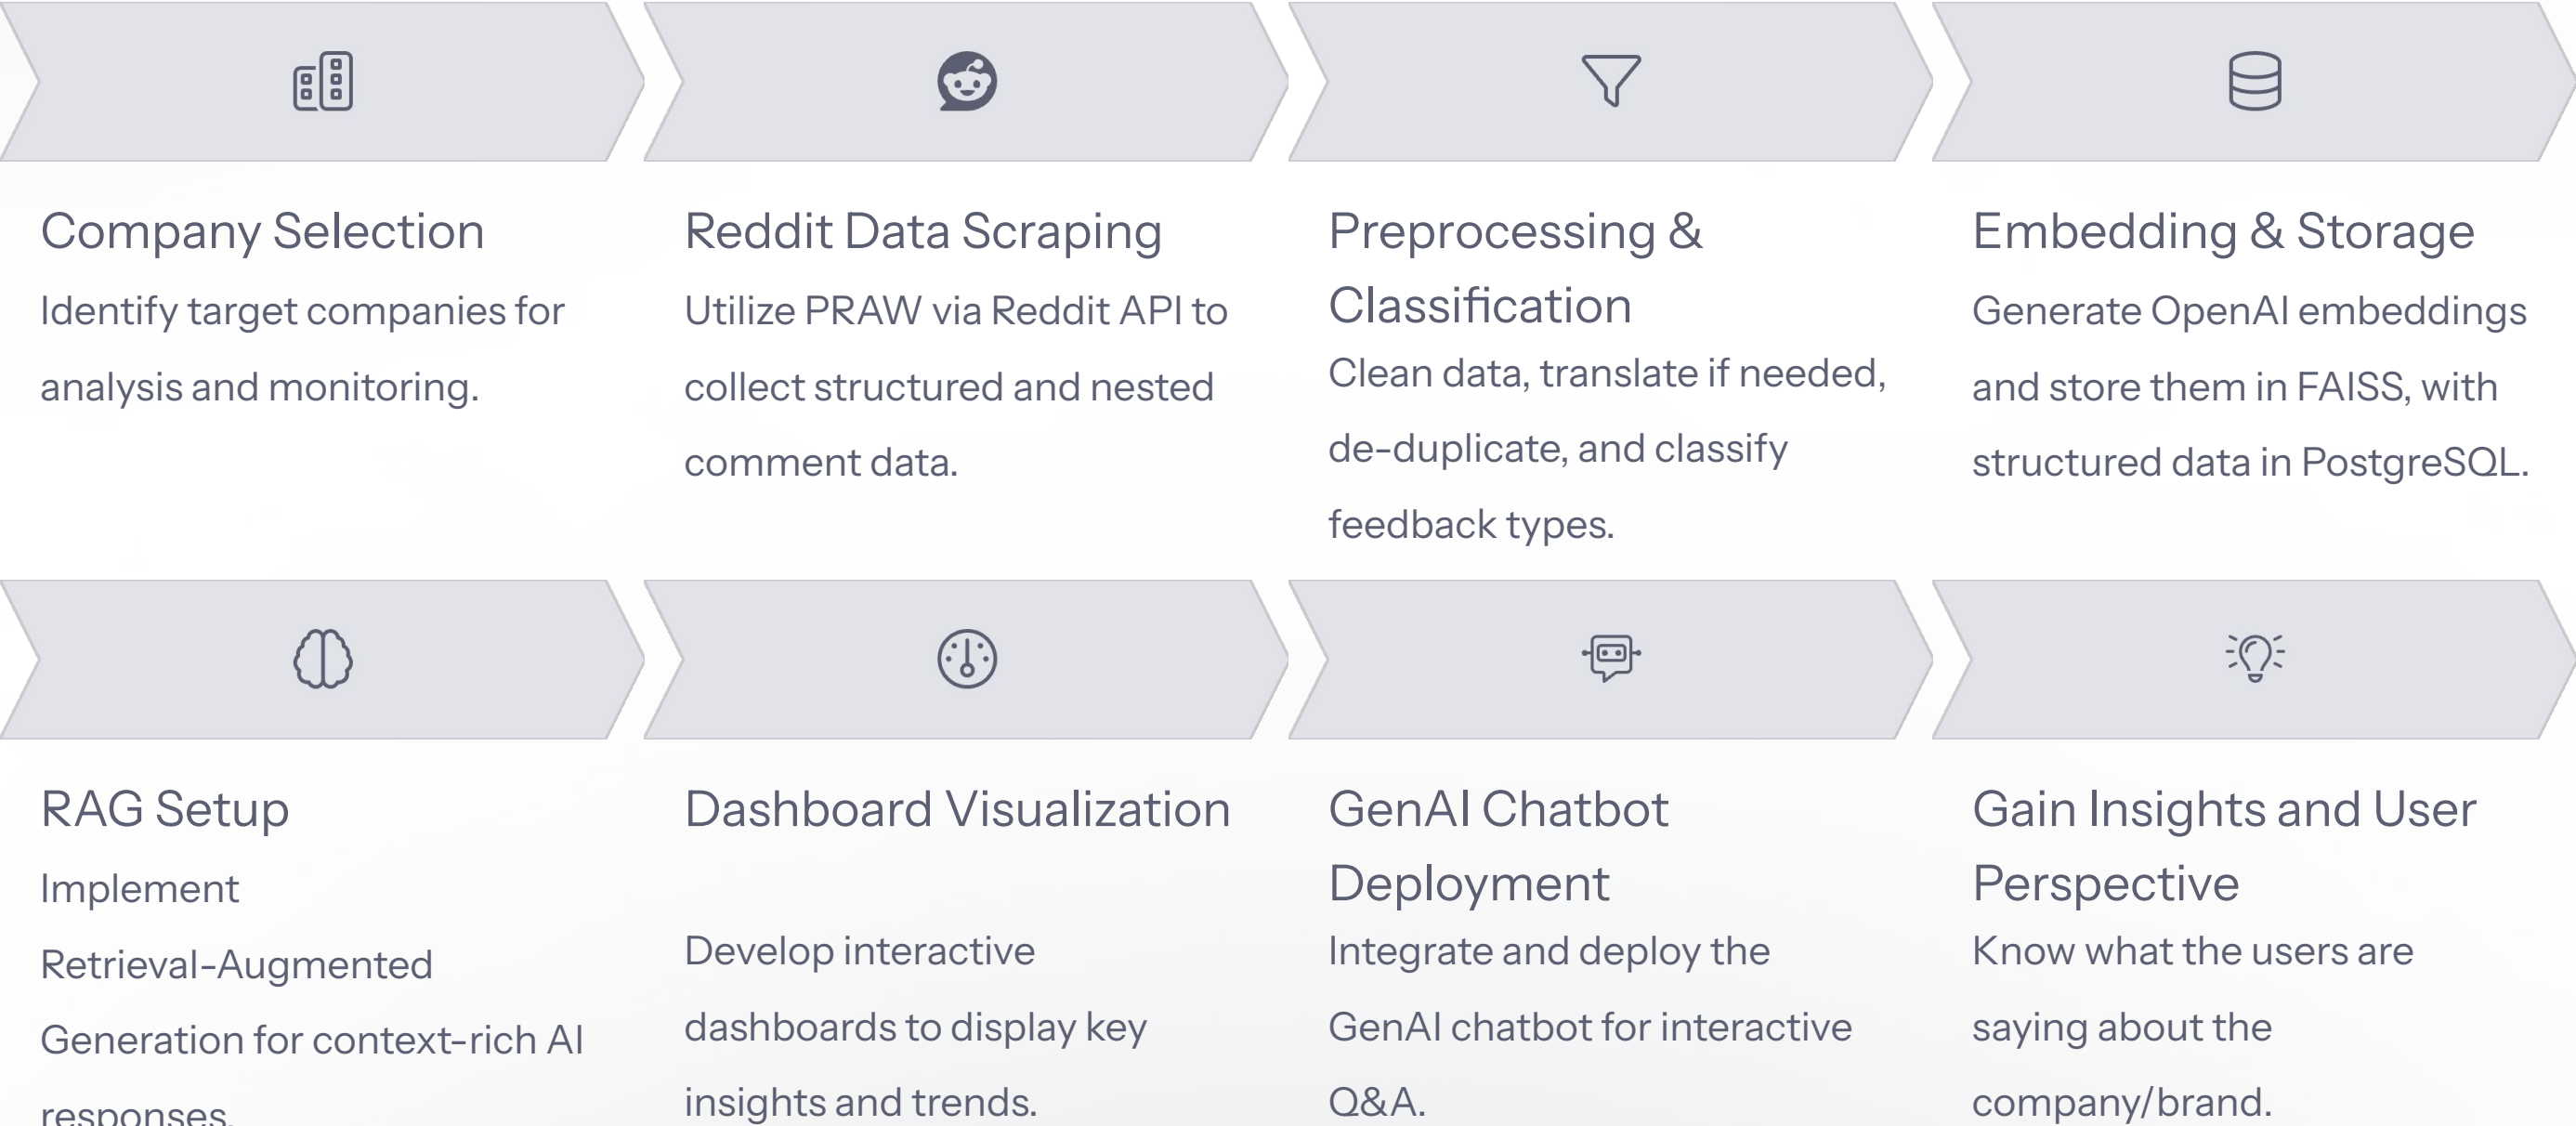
Company Selection

Identify target companies for analysis and monitoring.

Reddit Data Scraping

Utilize PRAW via Reddit API to collect structured and nested comment data.

Preprocessing & Classification

Clean data, translate if needed, de-duplicate, and classify feedback types.

Embedding & Storage

Generate OpenAI embeddings and store them in FAISS, with structured data in PostgreSQL.

RAG Setup

Implement Retrieval-Augmented Generation for context-rich AI responses.

Dashboard Visualization

Develop interactive dashboards to display key insights and trends.

GenAI Chatbot Deployment

Integrate and deploy the GenAI chatbot for interactive Q&A.

Gain Insights and User Perspective

Know what the users are saying about the company/brand.